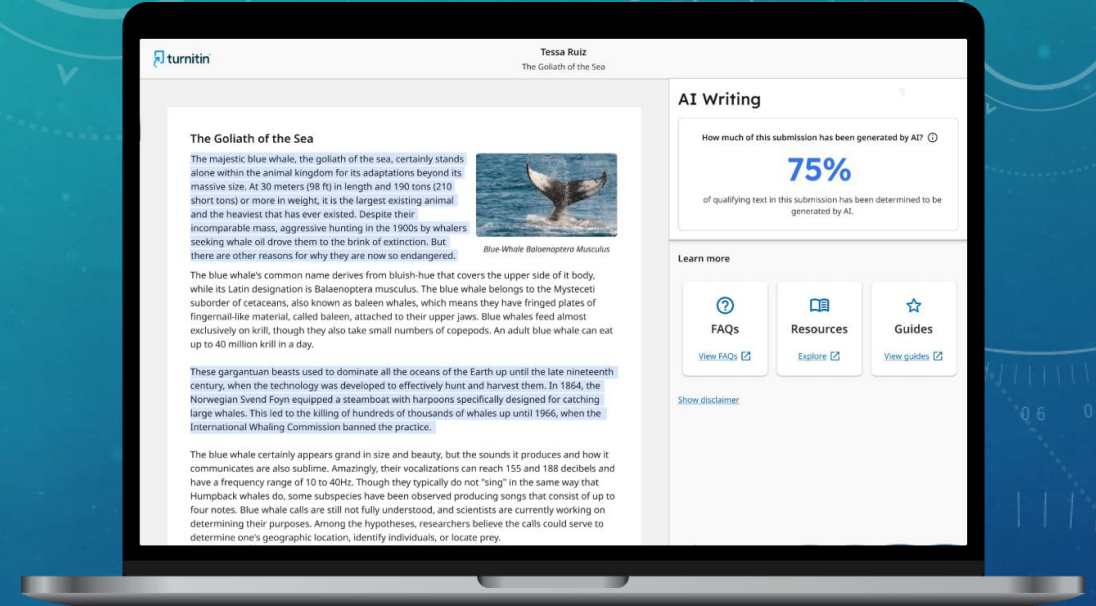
turnitin

Tessa Ruiz
The Goliath of the Sea

The Goliath of the Sea

The majestic blue whale, the goliath of the sea, certainly stands alone within the animal kingdom for its adaptations beyond its massive size. At 30 meters (98 ft) in length and 190 tons (210 short tons) or more in weight, it is the largest existing animal and the heaviest that has ever existed. Despite their incomparable mass, aggressive hunting in the 1900s by whalers seeking whale oil drove them to the brink of extinction. But there are other reasons for why they are now so endangered.

Blue-Whale Balaenoptera Musculus

The blue whale's common name derives from bluish-hue that covers the upper side of it body, while its Latin designation is Balaenoptera musculus. The blue whale belongs to the Mysteceti suborder of cetaceans, also known as baleen whales, which means they have fringed plates of fingernail-like material, called baleen, attached to their upper jaws. Blue whales feed almost exclusively on krill, though they also take small numbers of copepods. An adult blue whale can eat up to 40 million krill in a day.

These gargantuan beasts used to dominate all the oceans of the Earth up until the late nineteenth century, when the technology was developed to effectively hunt and harvest them. In 1864, the Norwegian Svend Foyn equipped a steamboat with harpoons specifically designed for catching large whales. This led to the killing of hundreds of thousands of whales up until 1966, when the International Whaling Commission banned the practice.

The blue whale certainly appears grand in size and beauty, but the sounds it produces and how it communicates are also sublime. Amazingly, their vocalizations can reach 155 and 188 decibels and have a frequency range of 10 to 40Hz. Though they typically do not "sing" in the same way that Humpback whales do, some subspecies have been observed producing songs that consist of up to four notes. Blue whale calls are still not fully understood, and scientists are currently working on determining their purposes. Among the hypotheses, researchers believe the calls could serve to determine one's geographic location, identify individuals, or locate prey.

AI Writing

How much of this submission has been generated by AI?

75%

of qualifying text in this submission has been determined to be generated by AI.

Learn more

FAQs
View FAQs

Resources
Explore

Guides
View guides

Show disclaimer